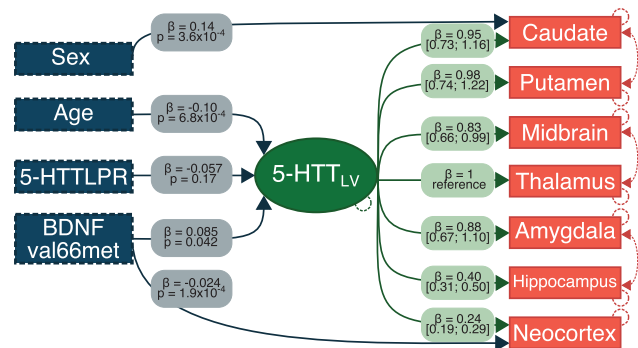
Sex

β = 0.14
p = $3.6 \times 10^{-4}$

Age

β = -0.10
p = $6.8 \times 10^{-4}$

5-HTTLPR

β = -0.057
p = 0.17

BDNF
val66met

β = 0.085
p = 0.042

β = -0.024
p = $1.9 \times 10^{-4}$

5-HTT$_{LV}$

β = 0.95
[0.73; 1.16]

β = 0.98
[0.74; 1.22]

β = 0.83
[0.66; 0.99]

β = 1
reference

β = 0.88
[0.67; 1.10]

β = 0.40
[0.31; 0.50]

β = 0.24
[0.19; 0.29]

Caudate

Putamen

Midbrain

Thalamus

Amygdala

Hippocampus

Neocortex